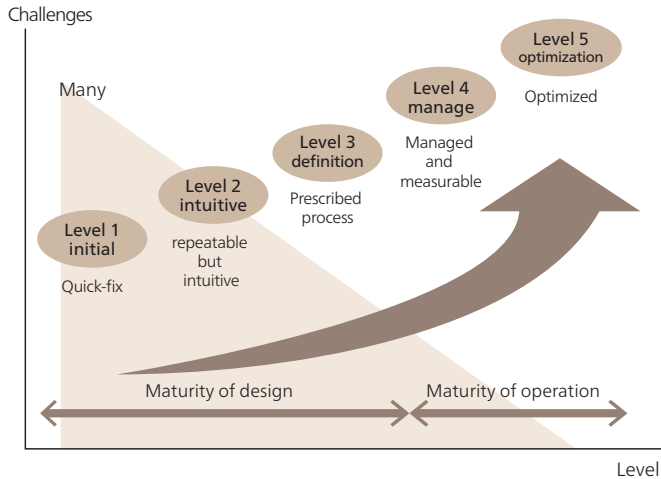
Challenges

Many

Level 1
initial

Quick-fix

Level 2
intuitive

repeatable but intuitive

Level 3
definition

Prescribed process

Level 4
manage

Managed and measurable

Level 5
optimization

Optimized

Maturity of design

Maturity of operation

Level